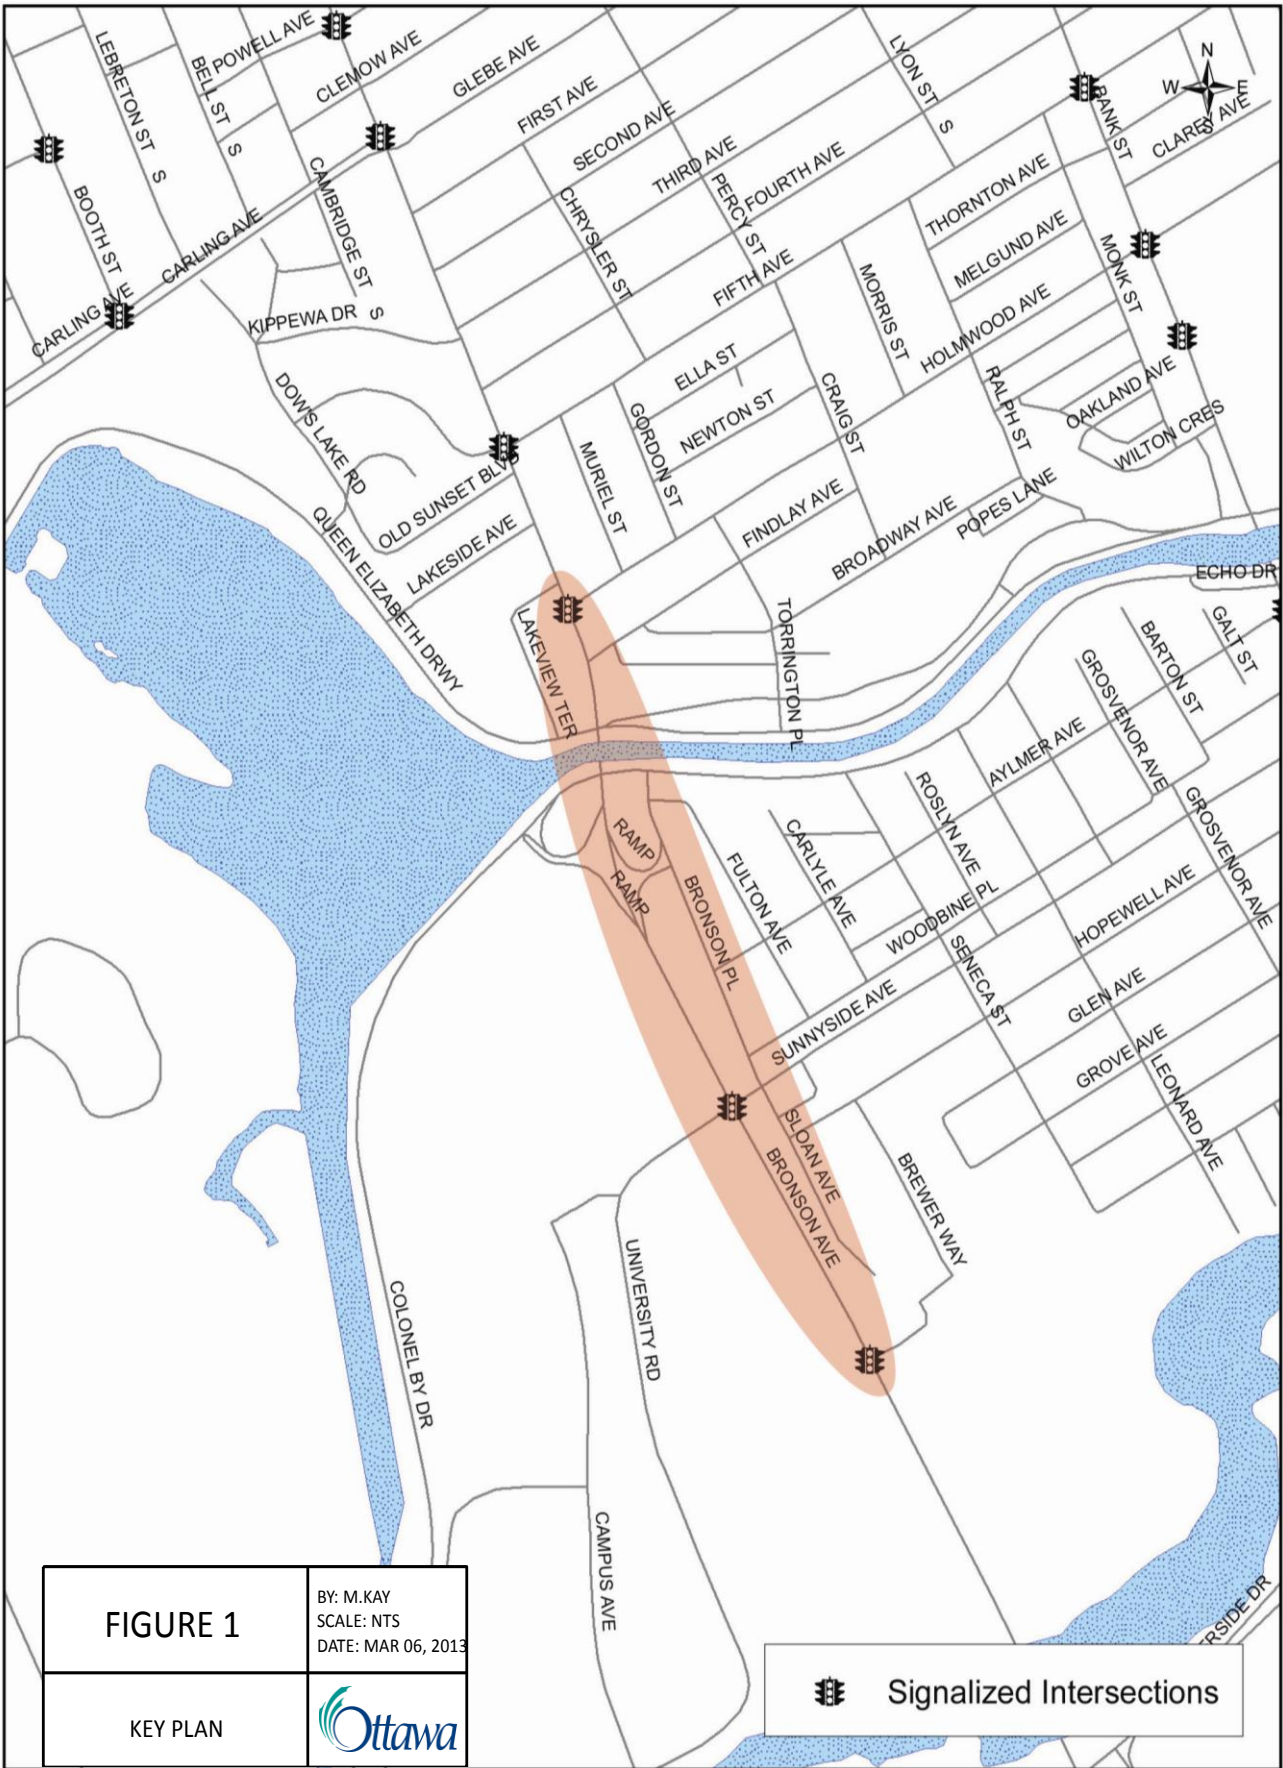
LEBRETON ST S
POWELL AVE
BELL ST S
CLEMOW AVE
GLEBE AVE
FIRST AVE
SECOND AVE
THIRD AVE
FOURTH AVE
LYON ST S
BANK ST
CLAREY AVE
N
W
E
BOOTH ST
CARLING AVE
CARLING AVE
CAMBRIDGE ST S
CHRYSLER ST
PERCY ST
FIFTH AVE
THORNTON AVE
MELGUND AVE
HOLMWOOD AVE
MONK ST
MORRIS ST
KIPPEWA DR
DOWS LAKE RD
ELLA ST
NEWTON ST
GORDON ST
MURIEL ST
CRAIG ST
RALPH ST
OAKLAND AVE
WILTON CRES
OLD SUNSET BLVD
LAKESIDE AVE
QUEEN ELIZABETH DRWY
FINDLAY AVE
BROADWAY AVE
POPES LANE
ECHO DR
LAKEVIEW TER
TORRINGTON PL
BARTON ST
GALT ST
GROSVENOR AVE
AYLMER AVE
ROSLYN AVE
RAMP
RAMP
BRONSON PL
FULTON AVE
CARLYLE AVE
WOODBINE PL
GROSVENOR AVE
HOPEWELL AVE
SENECA ST
SUNNYSIDE AVE
GLEN AVE
GROVE AVE
LEONARD AVE
SLOAN AVE
BRONSON AVE
BREWER WAY
UNIVERSITY RD
COLONEL BY DR
CAMPUS AVE
RSIDE DR

| FIGURE 1 | BY: M.KAY<br>SCALE: NTS<br>DATE: MAR 06, 2013 |
|---|---|
| KEY PLAN | Ottawa |

Signalized Intersections